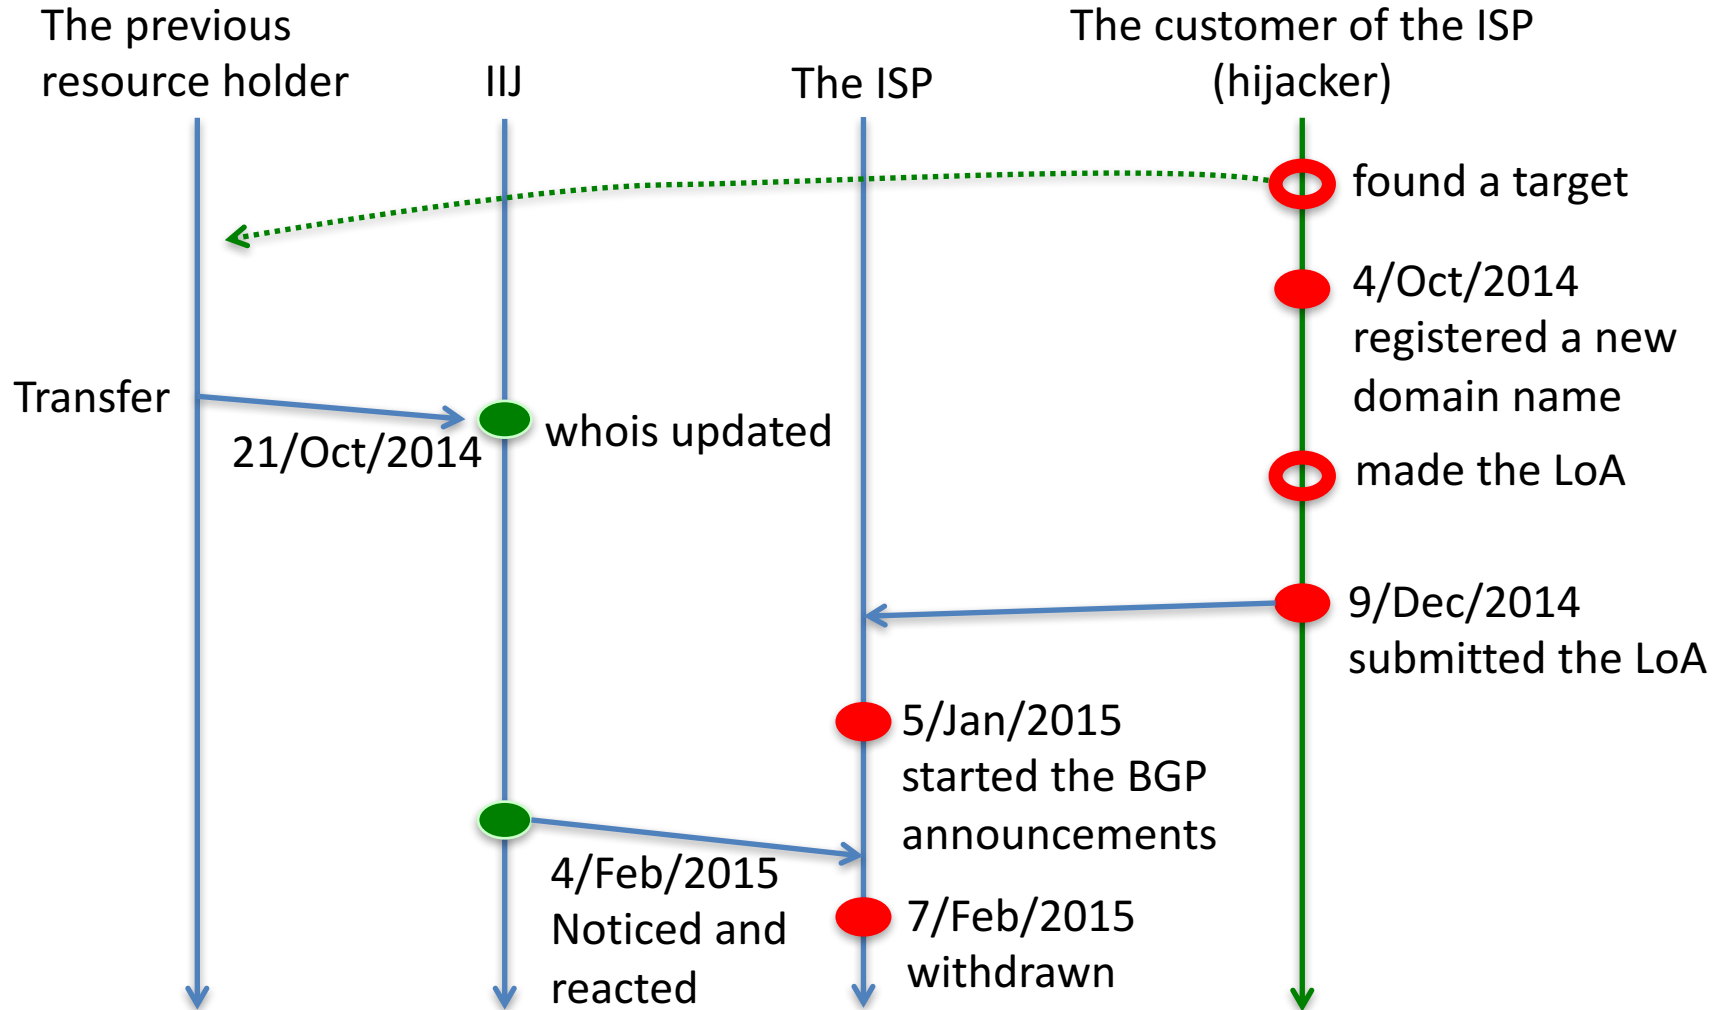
The previous resource holder

IIJ

The ISP

The customer of the ISP (hijacker)

found a target

4/Oct/2014 registered a new domain name

Transfer

21/Oct/2014

whois updated

made the LoA

9/Dec/2014 submitted the LoA

5/Jan/2015 started the BGP announcements

4/Feb/2015 Noticed and reacted

7/Feb/2015 withdrawn